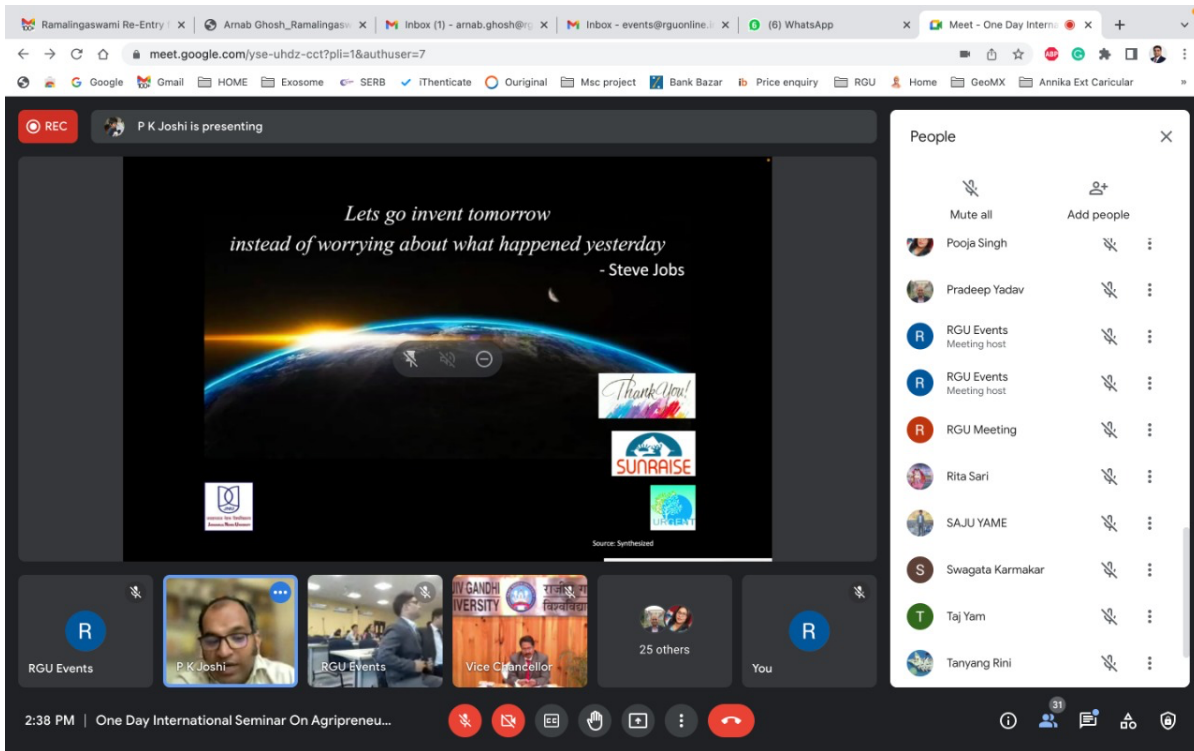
Ramalingaswami Re-Entry | × | Arnab Ghosh_Ramalingasw × | Inbox (1) - arnab.ghosh@rg × | Inbox - events@rguonline.i × | (6) WhatsApp × | Meet - One Day Interna × | +

meet.google.com/yse-uhdz-cct?pli=1&authuser=7

Google | Gmail | HOME | Exosome | SERB | iThenticate | Ouriginal | Msc project | Bank Bazar | Price enquiry | RGU | Home | GeoMX | Annika Ext Caricular | »

REC

P K Joshi is presenting

Lets go invent tomorrow
instead of worrying about what happened yesterday
- Steve Jobs

Thank You!

SUNRAISE

URGENT

Source: Synthesized

People

Mute all

Add people

Pooja Singh

Pradeep Yadav

RGU Events
Meeting host

RGU Events
Meeting host

RGU Meeting

Rita Sari

SAJU YAME

Swagata Karmakar

Taj Yam

Tanyang Rini

RGU Events

P K Joshi

RGU Events

IV GANDHI
VERSITY

Vice Chancellor

25 others

You

2:38 PM | One Day International Seminar On Agripreneu...

31